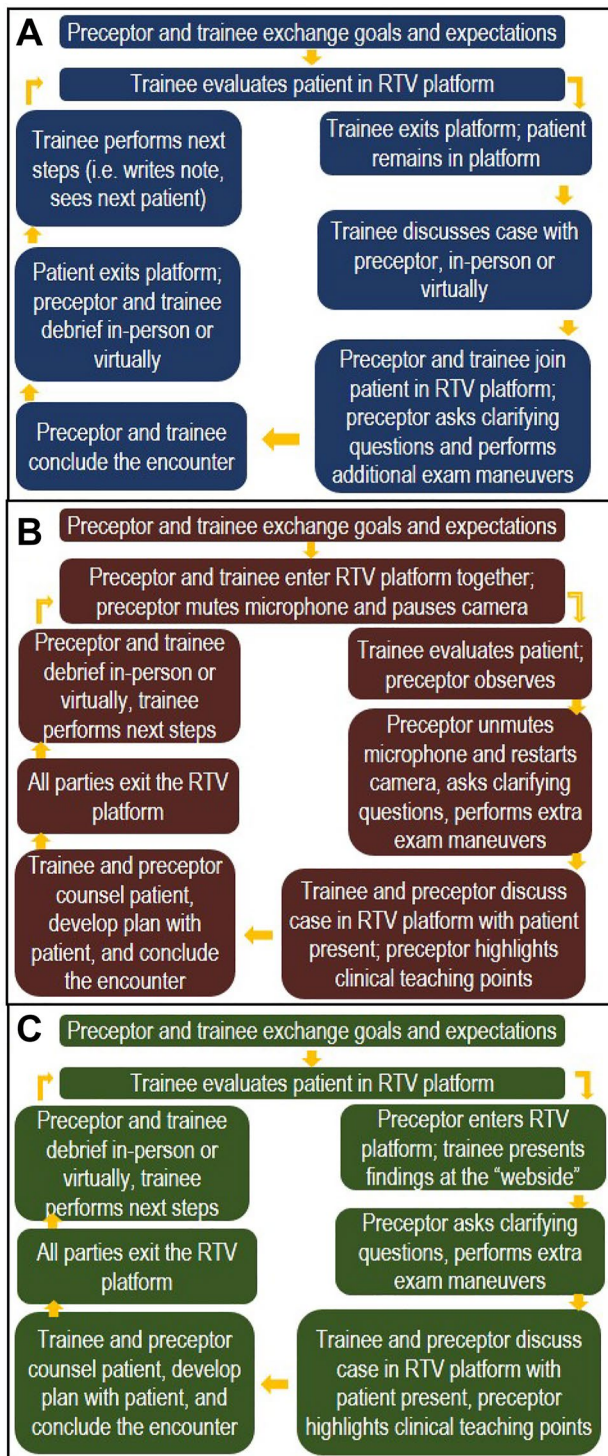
A

Preceptor and trainee exchange goals and expectations

Trainee evaluates patient in RTV platform

Trainee exits platform; patient remains in platform

Trainee discusses case with preceptor, in-person or virtually

Preceptor and trainee join patient in RTV platform; preceptor asks clarifying questions and performs additional exam maneuvers

Preceptor and trainee conclude the encounter

Patient exits platform; preceptor and trainee debrief in-person or virtually

Trainee performs next steps (i.e. writes note, sees next patient)

B

Preceptor and trainee exchange goals and expectations

Preceptor and trainee enter RTV platform together; preceptor mutes microphone and pauses camera

Trainee evaluates patient; preceptor observes

Preceptor unmutes microphone and restarts camera, asks clarifying questions, performs extra exam maneuvers

Trainee and preceptor discuss case in RTV platform with patient present; preceptor highlights clinical teaching points

Trainee and preceptor counsel patient, develop plan with patient, and conclude the encounter

All parties exit the RTV platform

Preceptor and trainee debrief in-person or virtually, trainee performs next steps

C

Preceptor and trainee exchange goals and expectations

Trainee evaluates patient in RTV platform

Preceptor enters RTV platform; trainee presents findings at the "webside"

Preceptor asks clarifying questions, performs extra exam maneuvers

Trainee and preceptor discuss case in RTV platform with patient present, preceptor highlights clinical teaching points

Trainee and preceptor counsel patient, develop plan with patient, and conclude the encounter

All parties exit the RTV platform

Preceptor and trainee debrief in-person or virtually, trainee performs next steps